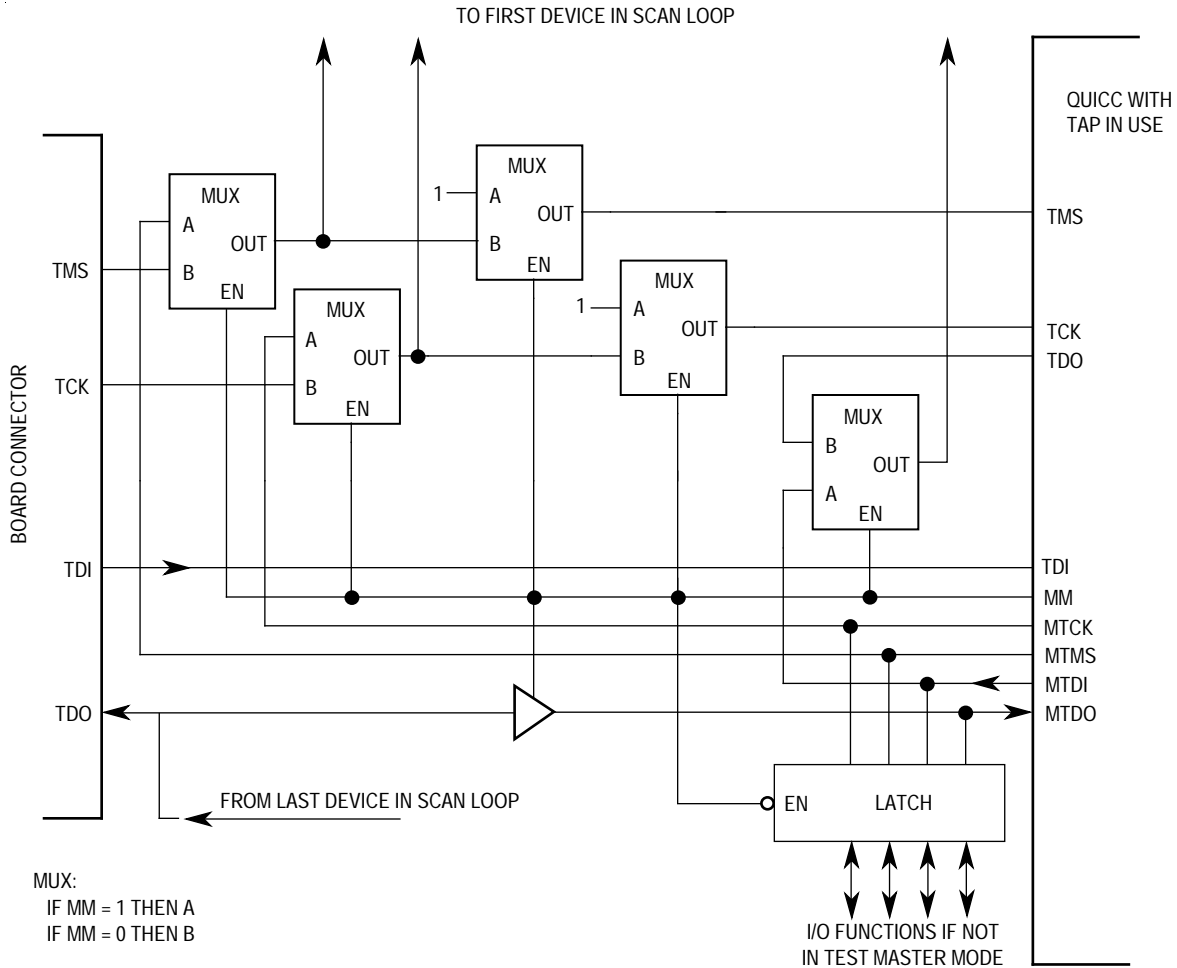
TO FIRST DEVICE IN SCAN LOOP

QUICC WITH TAP IN USE

BOARD CONNECTOR

MUX
A
B
OUT
EN

MUX
1
A
B
OUT
EN

MUX
A
B
OUT
EN

MUX
1
A
B
OUT
EN

MUX
B
A
OUT
EN

TMS
TCK
TDI
TDO

TMS
TCK
TDO
TDI
MM
MTCK
MTMS
MTDI
MTDO

EN
LATCH

FROM LAST DEVICE IN SCAN LOOP

MUX:
IF MM = 1 THEN A
IF MM = 0 THEN B

I/O FUNCTIONS IF NOT IN TEST MASTER MODE